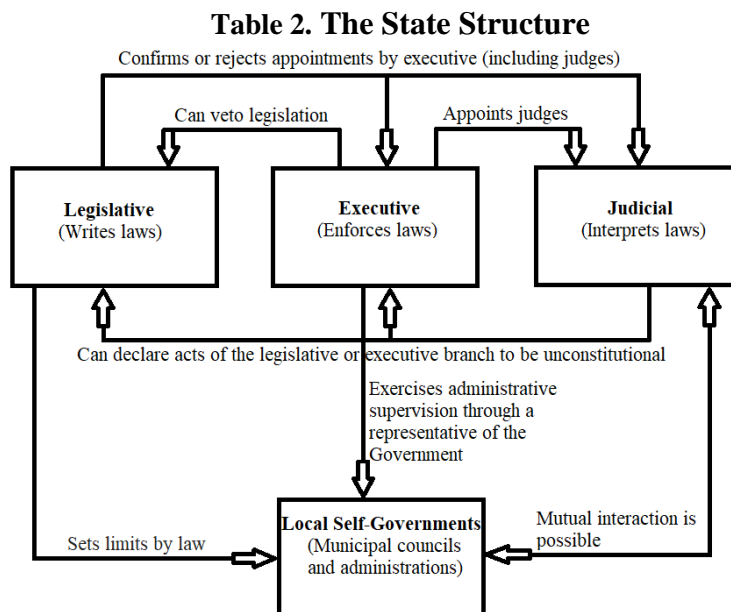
Table 2. The State Structure

Confirms or rejects appointments by executive (including judges)

Can veto legislation

Appoints judges

Legislative
(Writes laws)

Executive
(Enforces laws)

Judicial
(Interprets laws)

Can declare acts of the legislative or executive branch to be unconstitutional

Exercises administrative supervision through a representative of the Government

Sets limits by law

Local Self-Governments
(Municipal councils and administrations)

Mutual interaction is possible